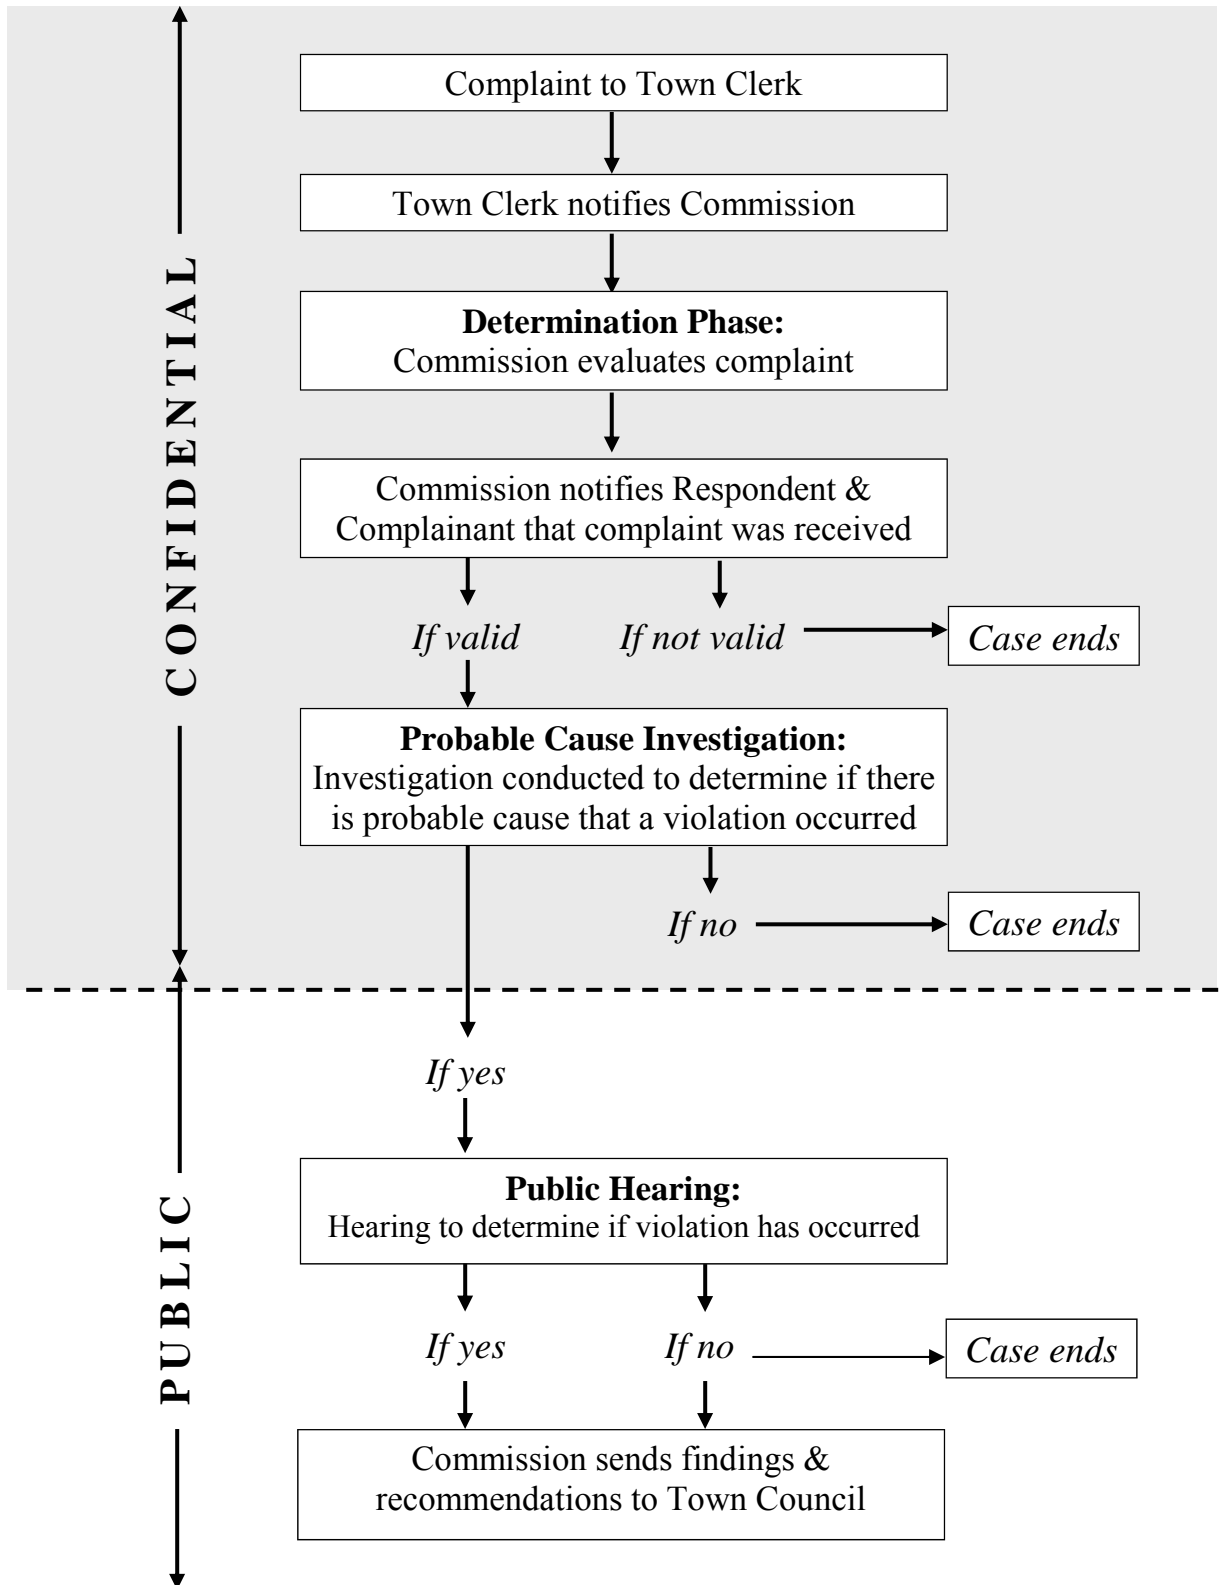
CONFIDENTIAL

Complaint to Town Clerk

Town Clerk notifies Commission

**Determination Phase:**
Commission evaluates complaint

Commission notifies Respondent & Complainant that complaint was received

*If valid*

*If not valid*

*Case ends*

**Probable Cause Investigation:**
Investigation conducted to determine if there is probable cause that a violation occurred

*If no*

*Case ends*

PUBLIC

*If yes*

**Public Hearing:**
Hearing to determine if violation has occurred

*If yes*

*If no*

*Case ends*

Commission sends findings & recommendations to Town Council